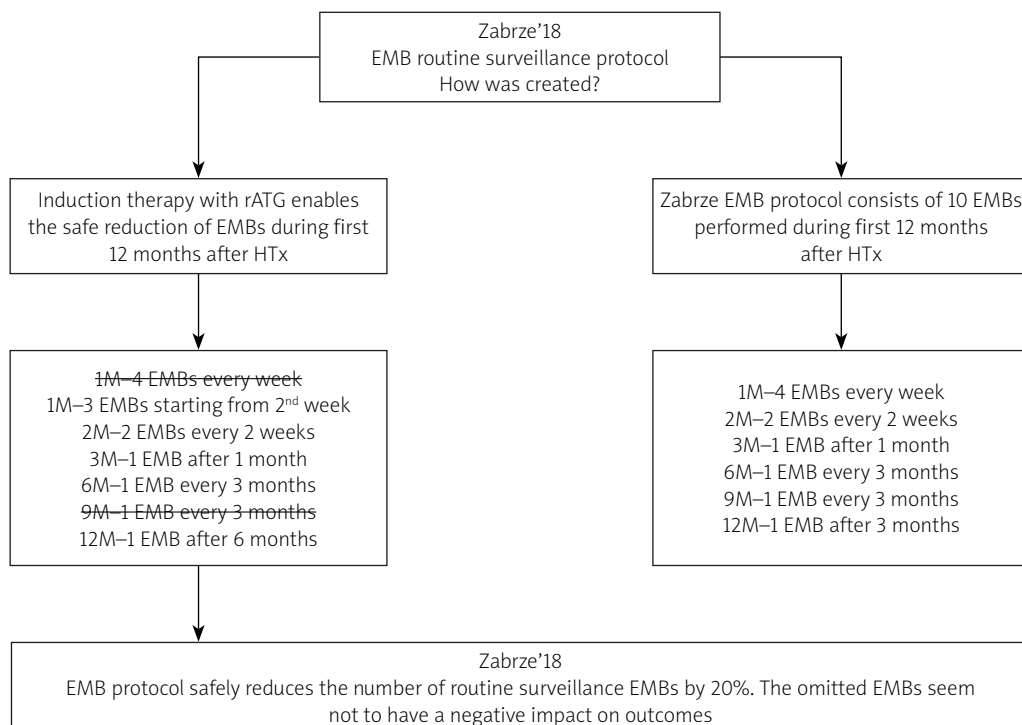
Zabrze'18
EMB routine surveillance protocol
How was created?

Induction therapy with rATG enables the safe reduction of EMBs during first 12 months after HTx

Zabrze EMB protocol consists of 10 EMBs performed during first 12 months after HTx

~~1M–4 EMBs every week~~
1M–3 EMBs starting from 2$^{nd}$ week
2M–2 EMBs every 2 weeks
3M–1 EMB after 1 month
6M–1 EMB every 3 months
~~9M–1 EMB every 3 months~~
12M–1 EMB after 6 months

1M–4 EMBs every week
2M–2 EMBs every 2 weeks
3M–1 EMB after 1 month
6M–1 EMB every 3 months
9M–1 EMB every 3 months
12M–1 EMB after 3 months

Zabrze'18
EMB protocol safely reduces the number of routine surveillance EMBs by 20%. The omitted EMBs seem not to have a negative impact on outcomes